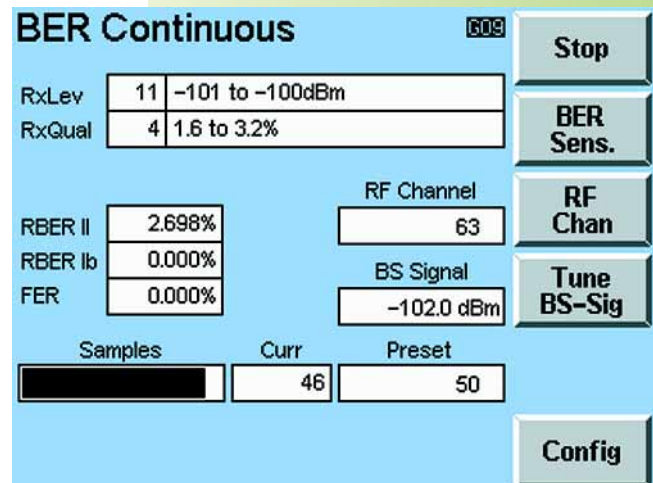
BER Continuous

G09

Stop

RxLev 11 −101 to −100dBm

RxQual 4 1.6 to 3.2%

BER Sens.

RF Channel

63

RF Chan

RBER II 2.698%

RBER Ib 0.000%

FER 0.000%

BS Signal

−102.0 dBm

Tune BS-Sig

Samples

Curr

46

Preset

50

Config